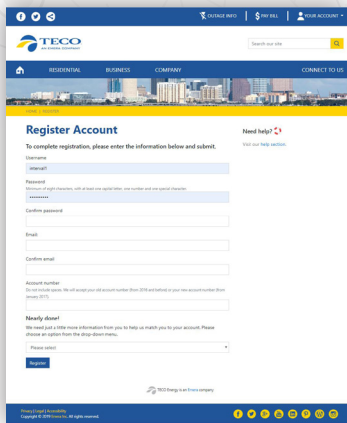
OUTAGE INFO | PAY BILL | YOUR ACCOUNT

TECO
AN EMERA COMPANY

Search our site

RESIDENTIAL BUSINESS COMPANY CONNECT TO US

HOME > REGISTER

Register Account

To complete registration, please enter the information below and submit.

Username
interval1

Password
Minimum of eight characters, with at least one capital letter, one number and one special character.
••••••••••

Confirm password

Email

Confirm email

Account number
Do not include spaces. We will accept your old account number (from 2016 and before) or your new account number (from January 2017).

Nearly done!
We need just a little more information from you to help us match you to your account. Please choose an option from the drop-down menu.

Please select

Register

Need help?
Visit our help section.

TECO Energy is an Emera company.

Privacy | Legal | Accessibility
Copyright © 2019 Emera Inc. All rights reserved.